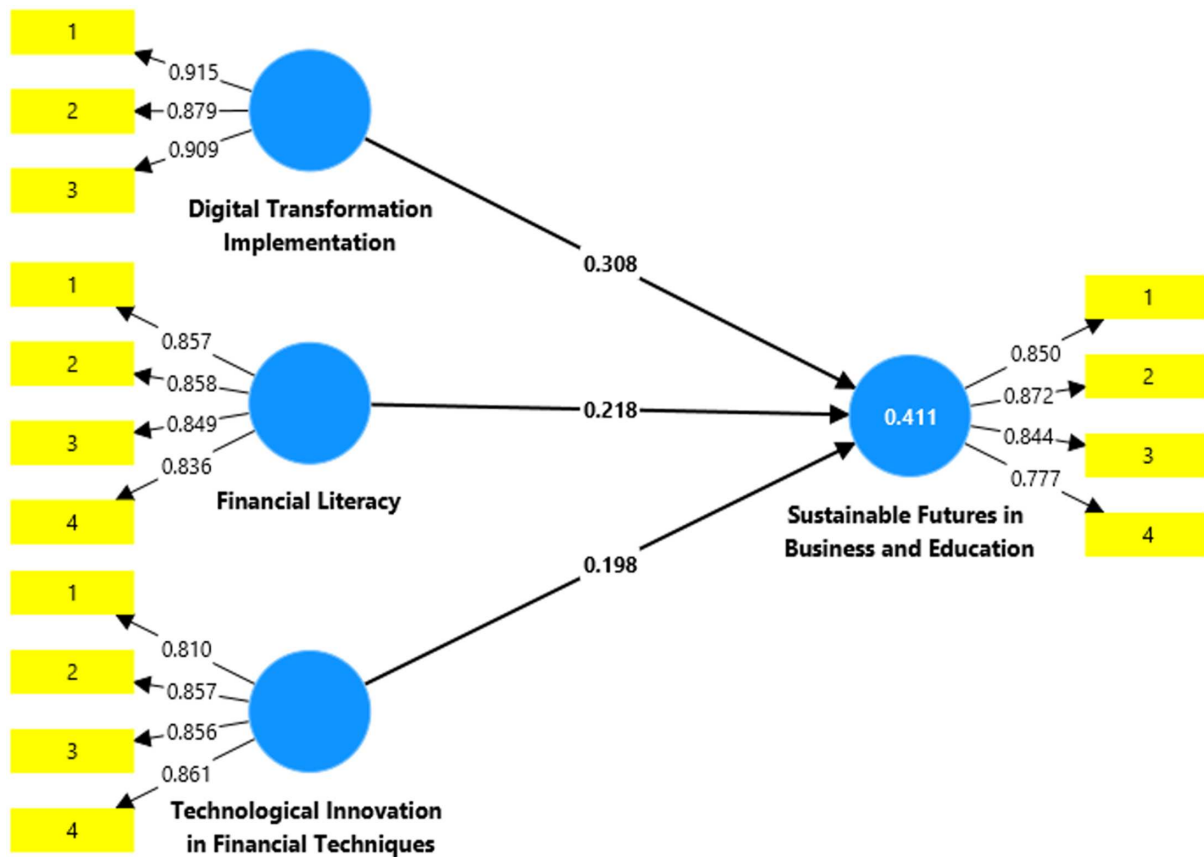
1
0.915
2
0.879
0.909
3

Digital Transformation Implementation

0.308

1
0.857
2
0.858
0.849
3
0.836
4

Financial Literacy

0.218

1
0.810
2
0.857
0.856
3
0.861
4

Technological Innovation in Financial Techniques

0.198

0.411

0.850
1
0.872
2
0.844
3
0.777
4

Sustainable Futures in Business and Education